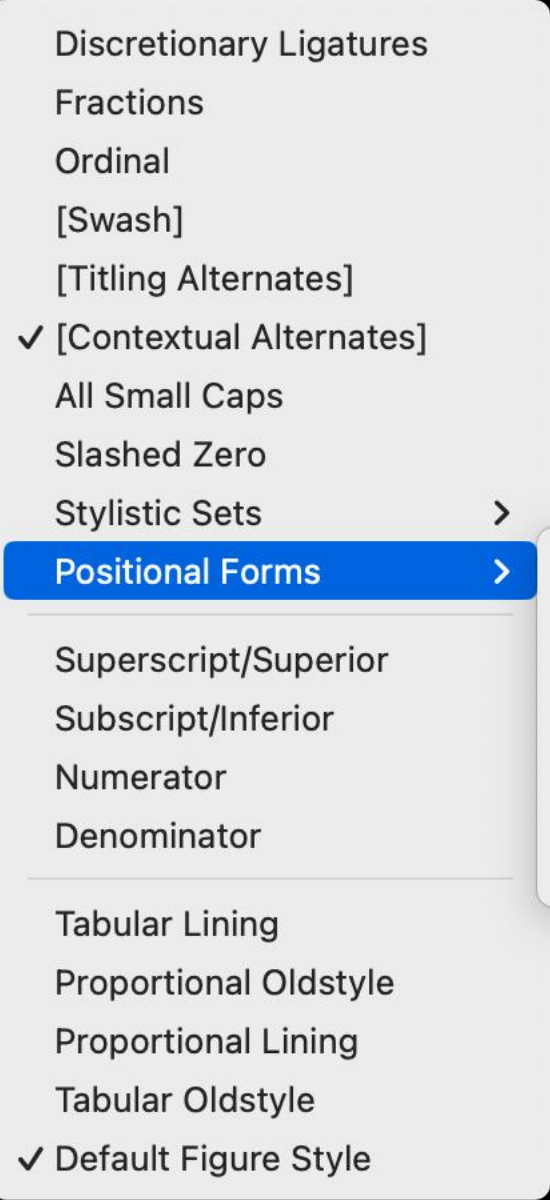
Discretionary Ligatures
Fractions
Ordinal
[Swash]
[Titling Alternates]
✓ [Contextual Alternates]
All Small Caps
Slashed Zero
Stylistic Sets >
Positional Forms >

Superscript/Superior
Subscript/Inferior
Numerator
Denominator

Tabular Lining
Proportional Oldstyle
Proportional Lining
Tabular Oldstyle
✓ Default Figure Style